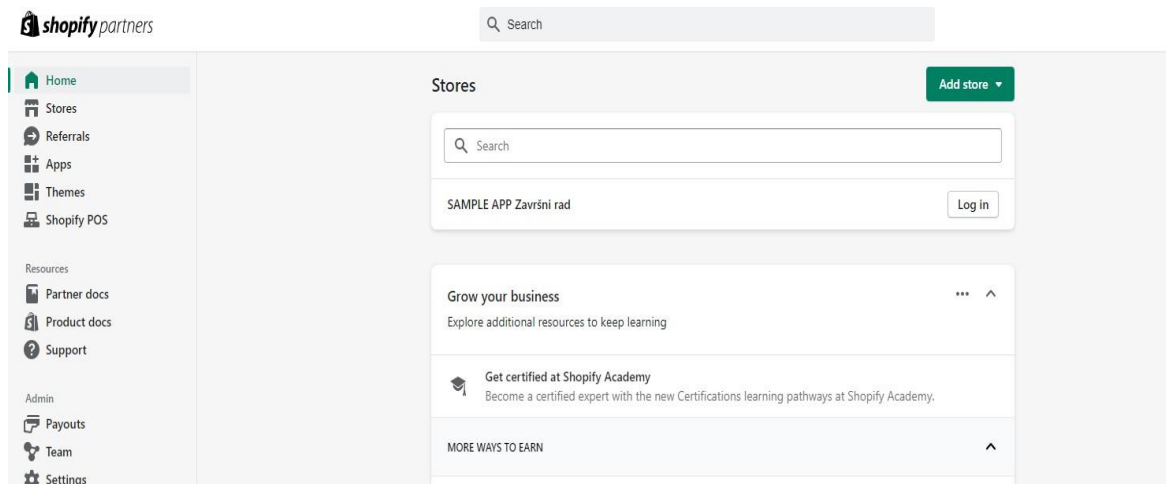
shopify partners

Search

Home
Stores
Referrals
Apps
Themes
Shopify POS

Resources
Partner docs
Product docs
Support

Admin
Payouts
Team
Settings

Stores

Add store ▾

Search

SAMPLE APP Završni rad

Log in

Grow your business

Explore additional resources to keep learning

Get certified at Shopify Academy

Become a certified expert with the new Certifications learning pathways at Shopify Academy.

MORE WAYS TO EARN